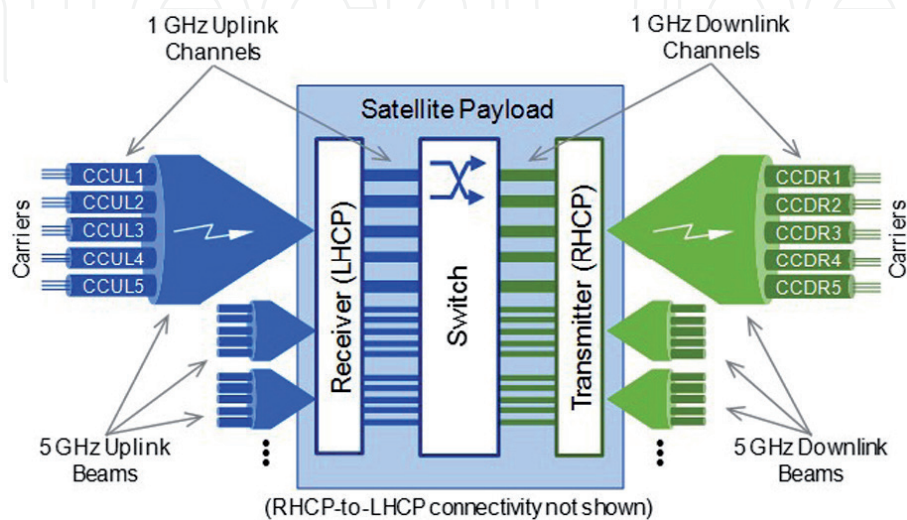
1 GHz Uplink Channels

1 GHz Downlink Channels

Satellite Payload

Carriers

CCUL1
CCUL2
CCUL3
CCUL4
CCUL5

Receiver (LHCP)

Switch

Transmitter (RHCP)

CCDR1
CCDR2
CCDR3
CCDR4
CCDR5

Carriers

5 GHz Uplink Beams

5 GHz Downlink Beams

(RHCP-to-LHCP connectivity not shown)